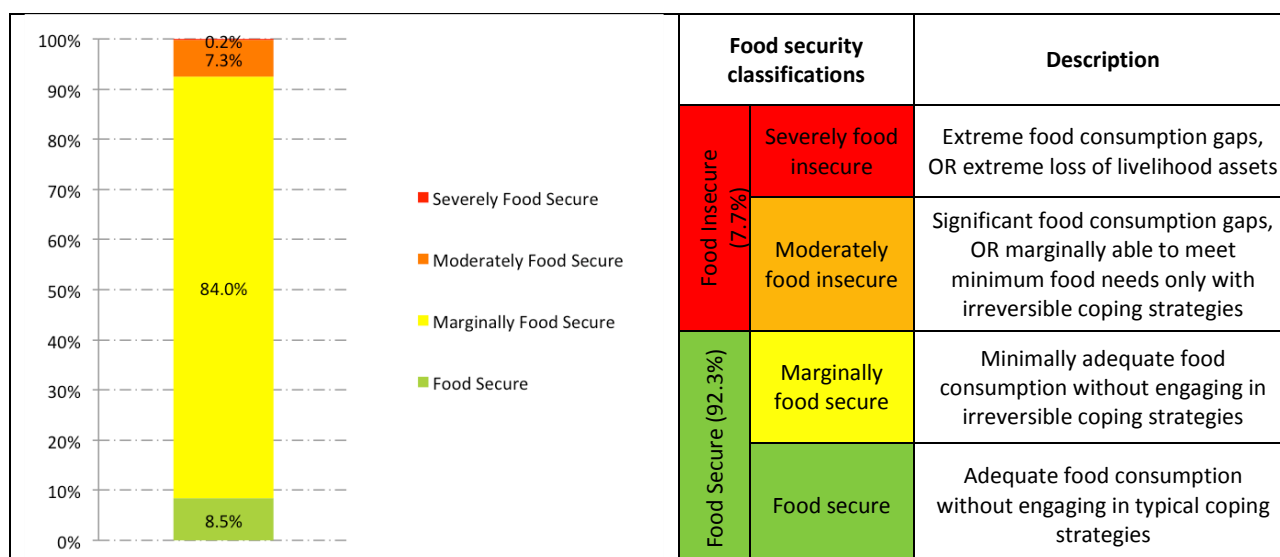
100%
90%
80%
70%
60%
50%
40%
30%
20%
10%
0%

0.2%
7.3%
84.0%
8.5%

Severely Food Secure
Moderately Food Secure
Marginally Food Secure
Food Secure

| Food security classifications | | Description |
|---|---|---|
| Food Insecure (7.7%) | Severely food insecure | Extreme food consumption gaps, OR extreme loss of livelihood assets |
| Food Insecure (7.7%) | Moderately food insecure | Significant food consumption gaps, OR marginally able to meet minimum food needs only with irreversible coping strategies |
| Food Secure (92.3%) | Marginally food secure | Minimally adequate food consumption without engaging in irreversible coping strategies |
| Food Secure (92.3%) | Food secure | Adequate food consumption without engaging in typical coping strategies |